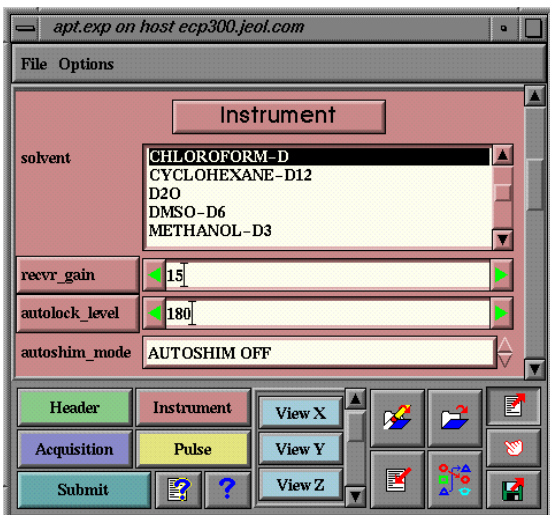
apt.exp on host ecp300.jeol.com

File Options

Instrument

solvent

CHLOROFORM-D
CYCLOHEXANE-D12
D2O
DMSO-D6
METHANOL-D3

recvr_gain 15

autolock_level 180

autoshim_mode AUTOSHIM OFF

Header
Instrument
View X
Acquisition
Pulse
View Y
Submit
?
View Z